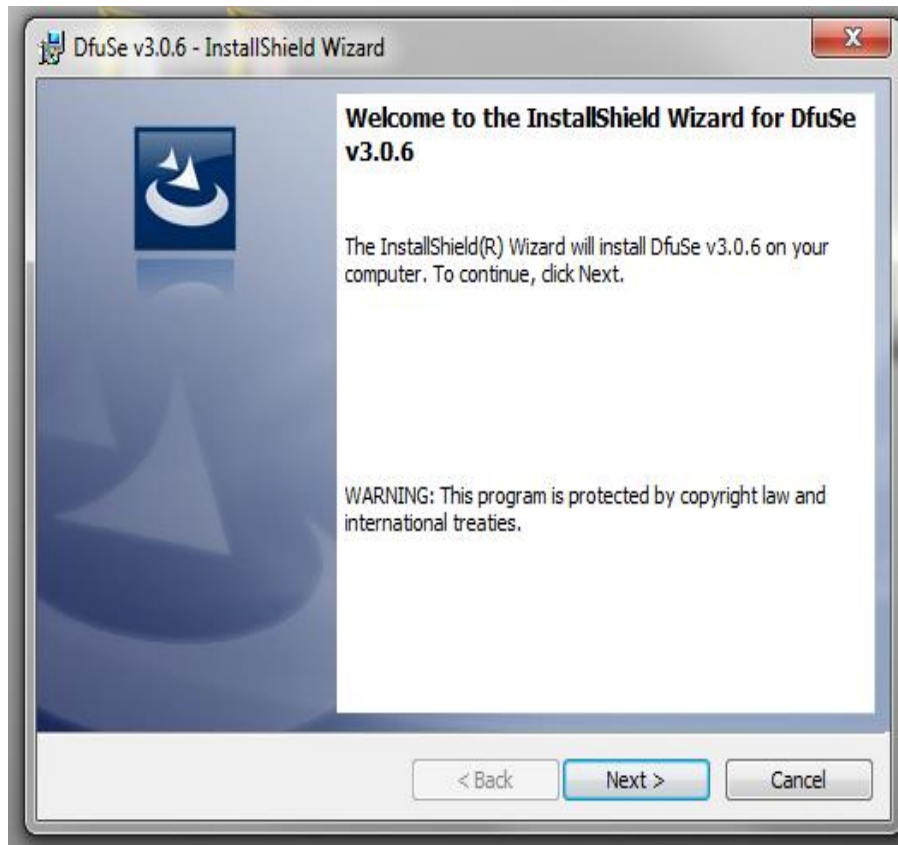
DfuSe v3.0.6 - InstallShield Wizard

Welcome to the InstallShield Wizard for DfuSe v3.0.6

The InstallShield(R) Wizard will install DfuSe v3.0.6 on your computer. To continue, click Next.

WARNING: This program is protected by copyright law and international treaties.

< Back Next > Cancel